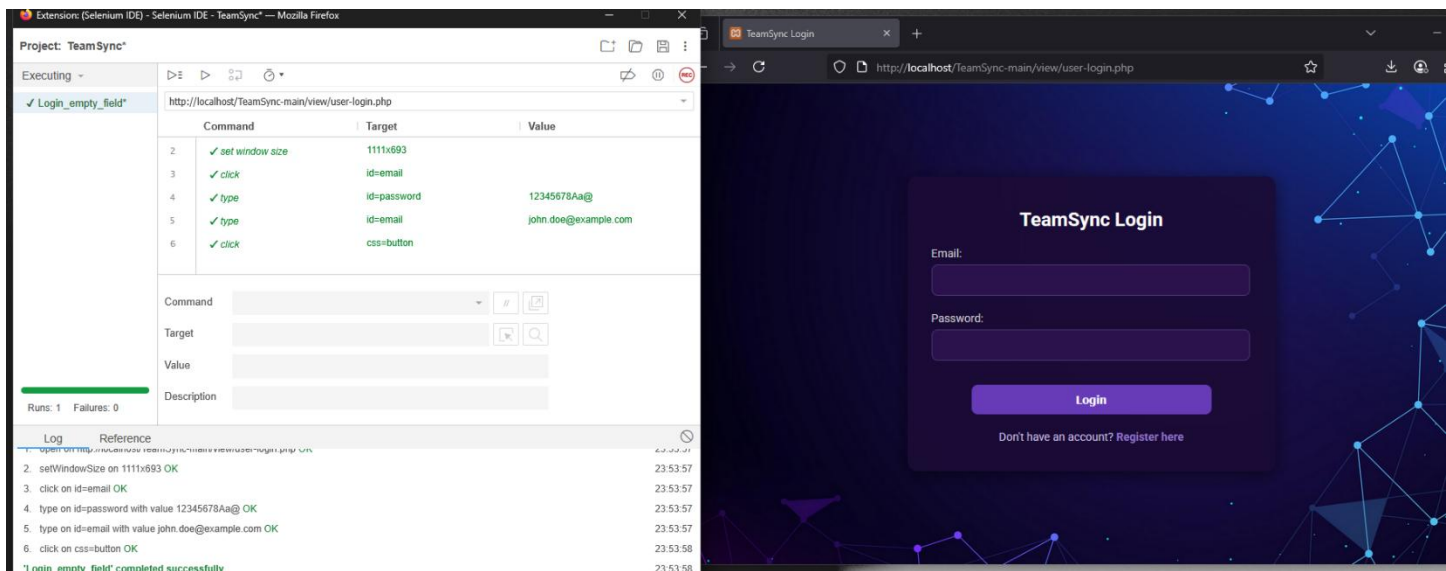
Extension: (Selenium IDE) - Selenium IDE - TeamSync* — Mozilla Firefox

Project: TeamSync*

Executing

✓ Login_empty_field*

http://localhost/TeamSync-main/view/user-login.php

| | Command | Target | Value |
|---|---|---|---|
| 2 | ✓ set window size | 1111x693 | |
| 3 | ✓ click | id=email | |
| 4 | ✓ type | id=password | 12345678Aa@ |
| 5 | ✓ type | id=email | john.doe@example.com |
| 6 | ✓ click | css=button | |

Command

Target

Value

Description

Runs: 1 Failures: 0

Log Reference

1. open on http://localhost/TeamSync-main/view/user-login.php OK 23:53:57
2. setWindowSize on 1111x693 OK 23:53:57
3. click on id=email OK 23:53:57
4. type on id=password with value 12345678Aa@ OK 23:53:57
5. type on id=email with value john.doe@example.com OK 23:53:57
6. click on css=button OK 23:53:58
'Login_empty_field' completed successfully 23:53:58

TeamSync Login

http://localhost/TeamSync-main/view/user-login.php

TeamSync Login

Email:

Password:

Login

Don't have an account? Register here